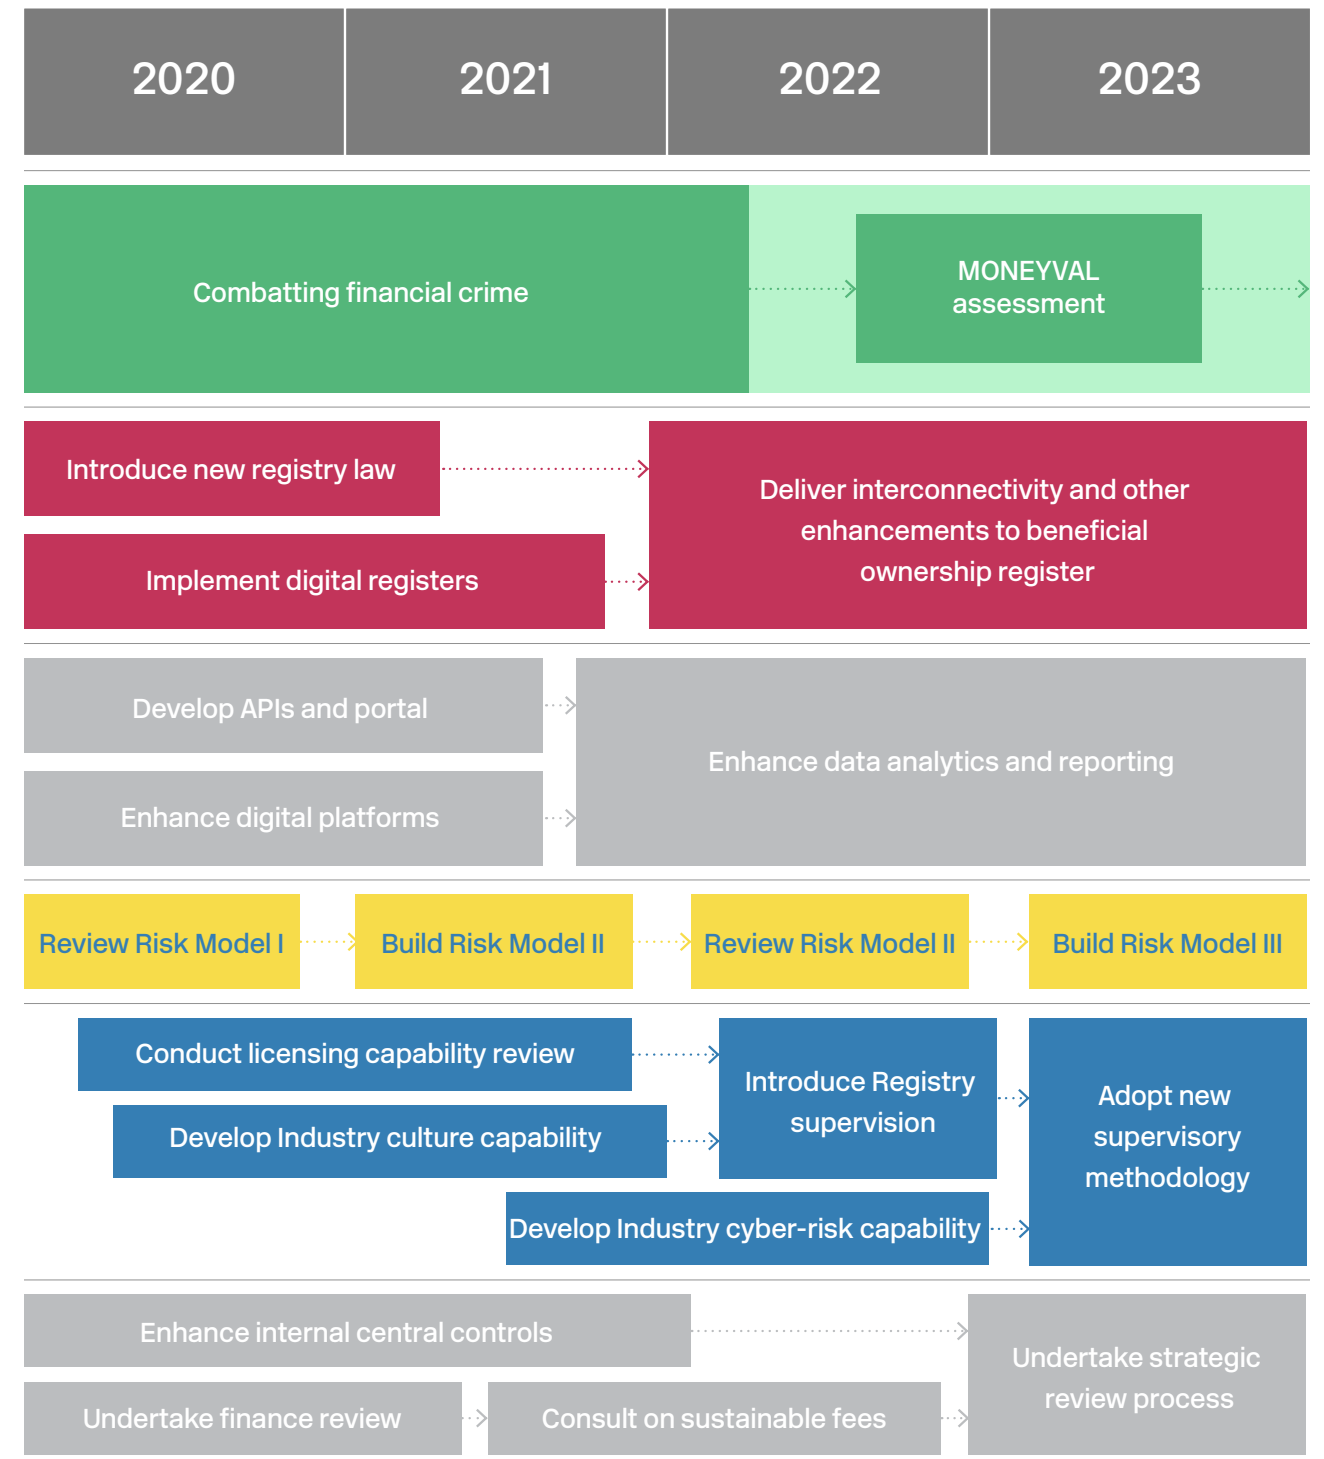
| 2020 | 2021 | 2022 | 2023 |
|---|---|---|---|

Combatting financial crime

MONEYVAL assessment

Introduce new registry law

Implement digital registers

Deliver interconnectivity and other enhancements to beneficial ownership register

Develop APIs and portal

Enhance digital platforms

Enhance data analytics and reporting

Review Risk Model I

Build Risk Model II

Review Risk Model II

Build Risk Model III

Conduct licensing capability review

Develop Industry culture capability

Introduce Registry supervision

Develop Industry cyber-risk capability

Adopt new supervisory methodology

Enhance internal central controls

Undertake finance review

Consult on sustainable fees

Undertake strategic review process